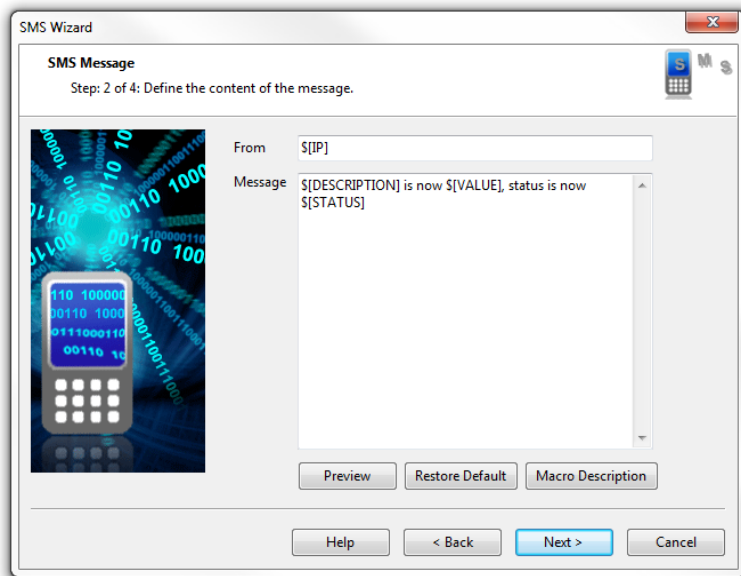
SMS Wizard

SMS Message

Step: 2 of 4: Define the content of the message.

From $[IP]

Message $[DESCRIPTION] is now $[VALUE], status is now $[STATUS]

Preview Restore Default Macro Description

Help < Back Next > Cancel